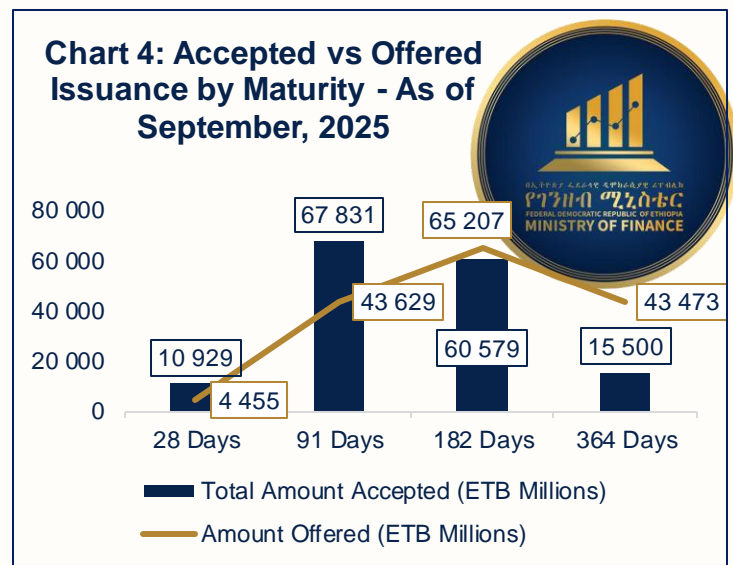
Chart 4: Accepted vs Offered Issuance by Maturity - As of September, 2025

የገንዘብ ሚኒስቴር
FEDERAL DEMOCRATIC REPUBLIC OF ETHIOPIA
MINISTRY OF FINANCE

80 000
60 000
40 000
20 000
0

10 929
4 455
67 831
43 629
65 207
60 579
43 473
15 500

28 Days
91 Days
182 Days
364 Days

Total Amount Accepted (ETB Millions)
Amount Offered (ETB Millions)